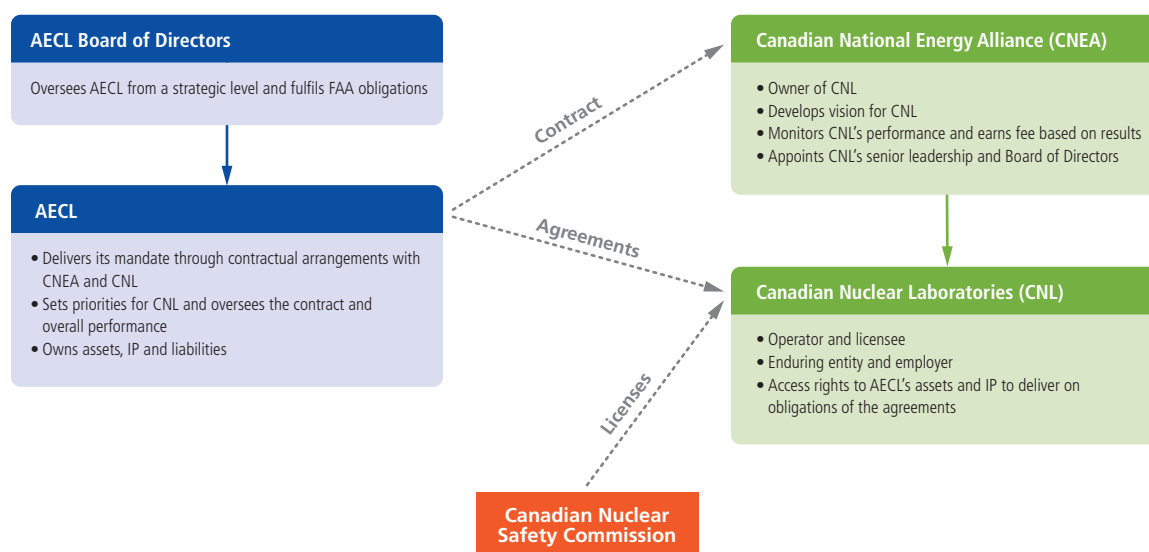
AECL Board of Directors

Oversees AECL from a strategic level and fulfils FAA obligations

AECL

• Delivers its mandate through contractual arrangements with CNEA and CNL
• Sets priorities for CNL and oversees the contract and overall performance
• Owns assets, IP and liabilities

Contract

Agreements

Licenses

Canadian National Energy Alliance (CNEA)

• Owner of CNL
• Develops vision for CNL
• Monitors CNL's performance and earns fee based on results
• Appoints CNL's senior leadership and Board of Directors

Canadian Nuclear Laboratories (CNL)

• Operator and licensee
• Enduring entity and employer
• Access rights to AECL's assets and IP to deliver on obligations of the agreements

Canadian Nuclear Safety Commission